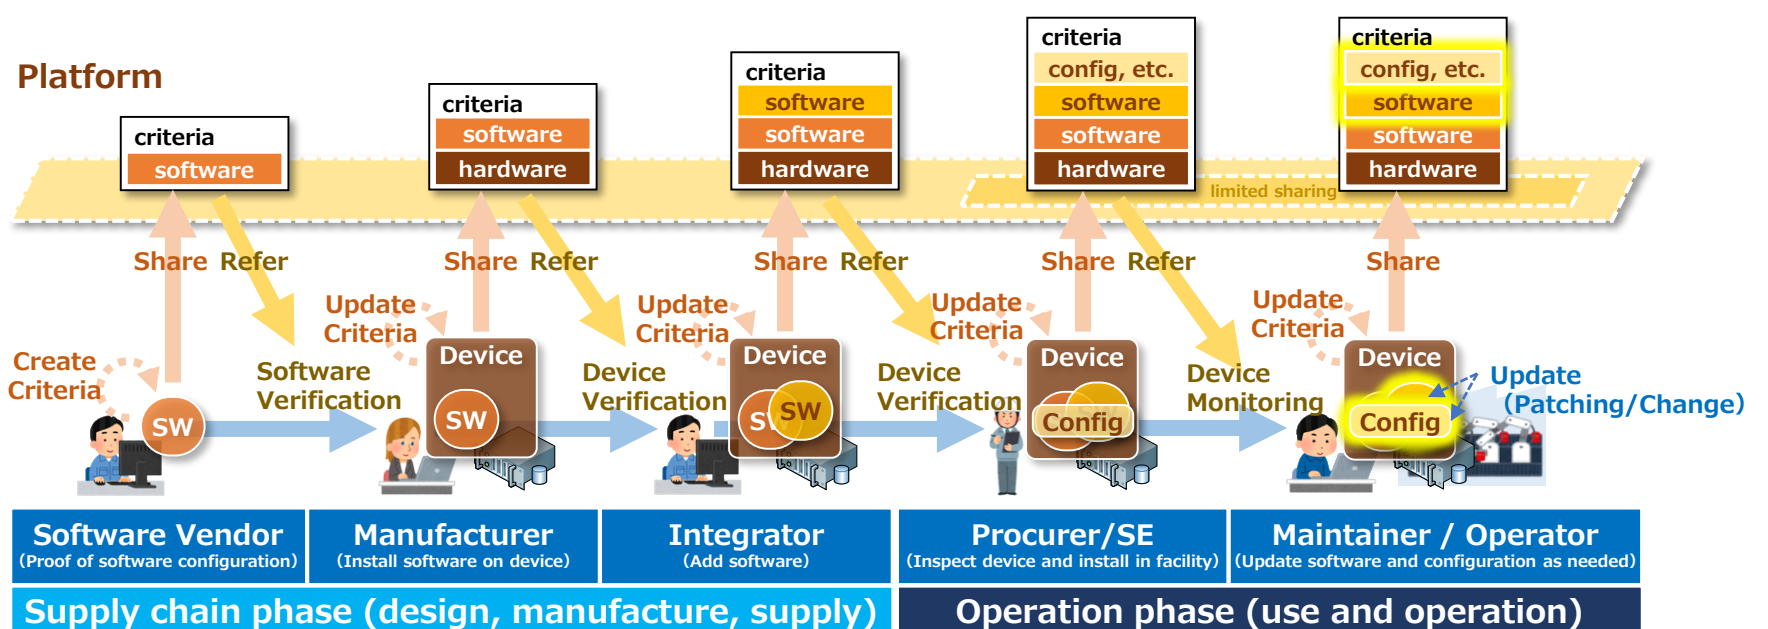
Platform

criteria
software

criteria
software
hardware

criteria
software
software
hardware

criteria
config, etc.
software
software
hardware

criteria
config, etc.
software
software
hardware

limited sharing

Share Refer
Share Refer
Share Refer
Share Refer
Share

Create Criteria
SW
Software Verification
Update Criteria
Device
SW
Device Verification
Update Criteria
Device
SW
SW
Device Verification
Update Criteria
Device
Config
Device Monitoring
Update Criteria
Device
Config
Update (Patching/Change)

Software Vendor
(Proof of software configuration)

Manufacturer
(Install software on device)

Integrator
(Add software)

Procurer/SE
(Inspect device and install in facility)

Maintainer / Operator
(Update software and configuration as needed)

Supply chain phase (design, manufacture, supply)

Operation phase (use and operation)